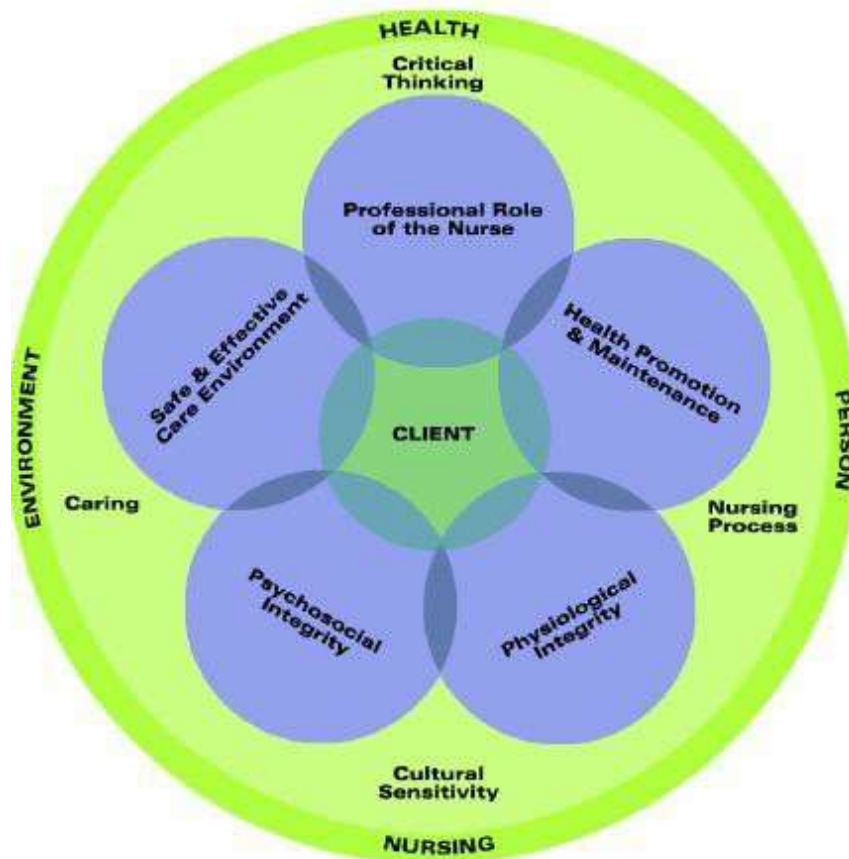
HEALTH

Critical Thinking

Professional Role of the Nurse

Safe & Effective Care Environment

Health Promotion & Maintenance

ENVIRONMENT

PERSON

CLIENT

Caring

Nursing Process

Psychosocial Integrity

Physiological Integrity

Cultural Sensitivity

NURSING